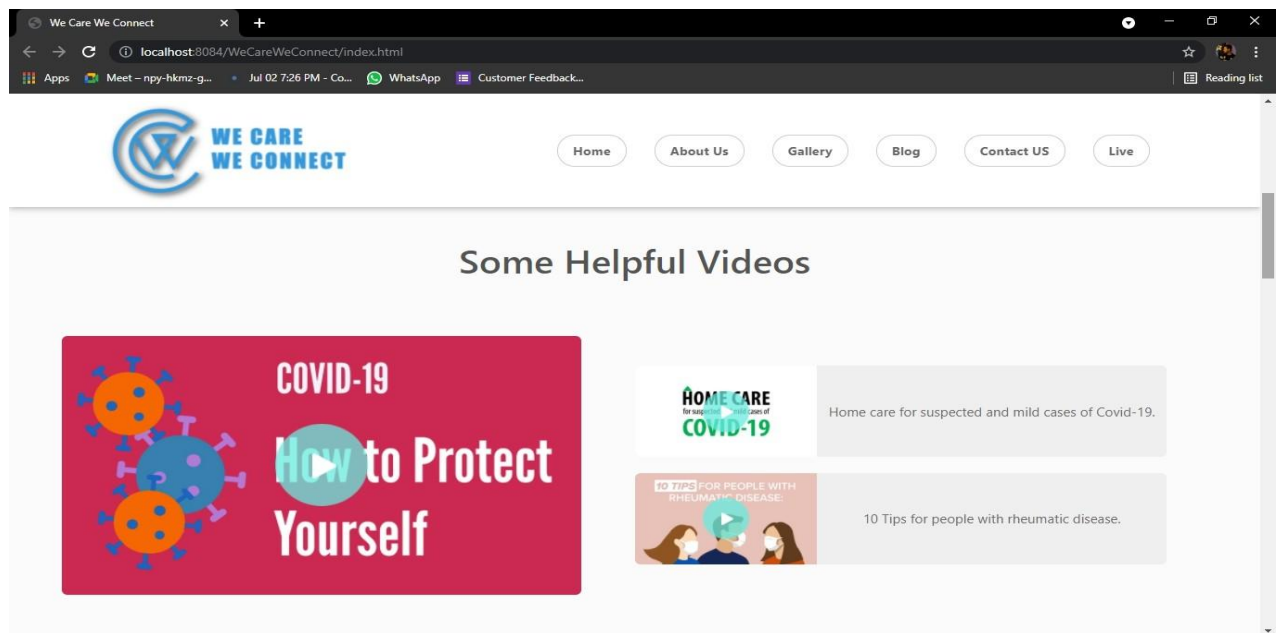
We Care We Connect

localhost:8084/WeCareWeConnect/index.html

Apps Meet – npy-hkmz-g... Jul 02 7:26 PM - Co... WhatsApp Customer Feedback... Reading list

WE CARE WE CONNECT

Home About Us Gallery Blog Contact US Live

Some Helpful Videos

COVID-19 How to Protect Yourself

HOME CARE for suspected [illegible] cases of COVID-19

Home care for suspected and mild cases of Covid-19.

10 TIPS FOR PEOPLE WITH RHEUMATIC DISEASE:

10 Tips for people with rheumatic disease.